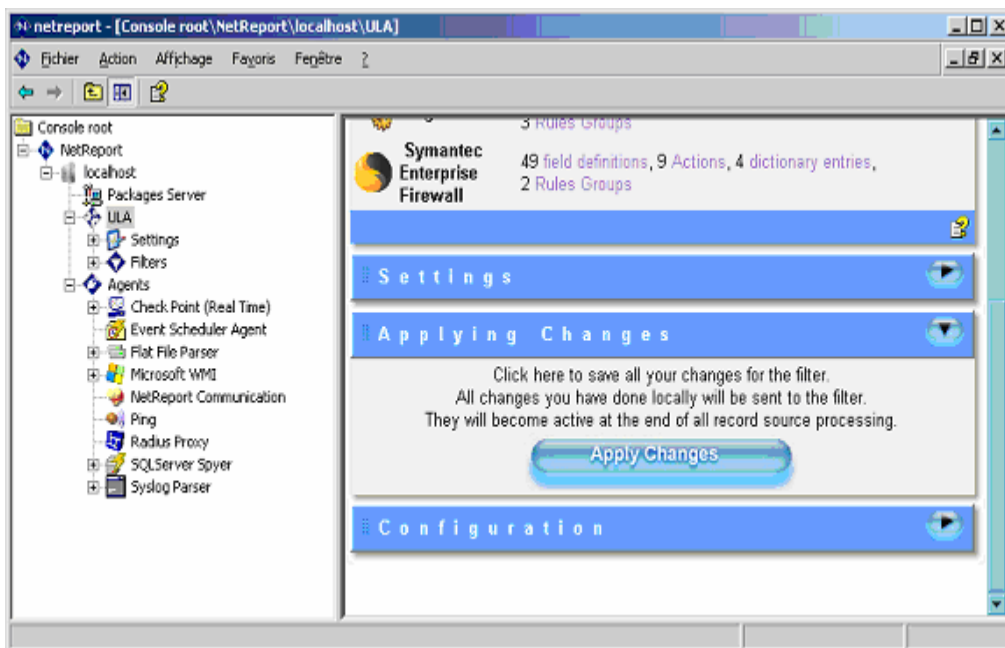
netreport - [Console root\NetReport\localhost\ULA]

Fichier Action Affichage Favoris Fenêtre ?

Console root
NetReport
localhost
Packages Server
ULA
Settings
Filters
Agents
Check Point (Real Time)
Event Scheduler Agent
Flat File Parser
Microsoft WMI
NetReport Communication
Ping
Radius Proxy
SQLServer Spyer
Syslog Parser

3 Rules Groups

Symantec Enterprise Firewall

49 field definitions, 9 Actions, 4 dictionary entries, 2 Rules Groups

Settings

Applying Changes

Click here to save all your changes for the filter.
All changes you have done locally will be sent to the filter.
They will become active at the end of all record source processing.

Apply Changes

Configuration